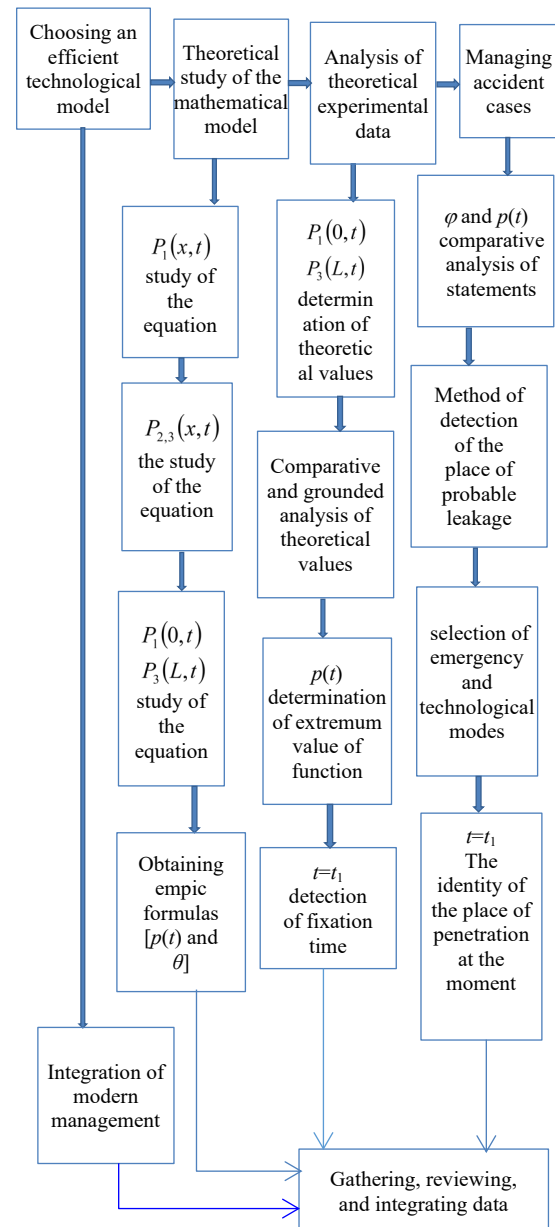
Choosing an efficient technological model

Theoretical study of the mathematical model

Analysis of theoretical experimental data

Managing accident cases

$P_1(x,t)$ study of the equation

$P_{2,3}(x,t)$ the study of the equation

$P_1(0,t)$ $P_3(L,t)$ study of the equation

Obtaining empic formulas [$p(t)$ and $\theta$]

$P_1(0,t)$ $P_3(L,t)$ determination of theoretical values

Comparative and grounded analysis of theoretical values

$p(t)$ determination of extremum value of function

$t=t_1$ detection of fixation time

$\varphi$ and $p(t)$ comparative analysis of statements

Method of detection of the place of probable leakage

selection of emergency and technological modes

$t=t_1$ The identity of the place of penetration at the moment

Integration of modern management

Gathering, reviewing, and integrating data